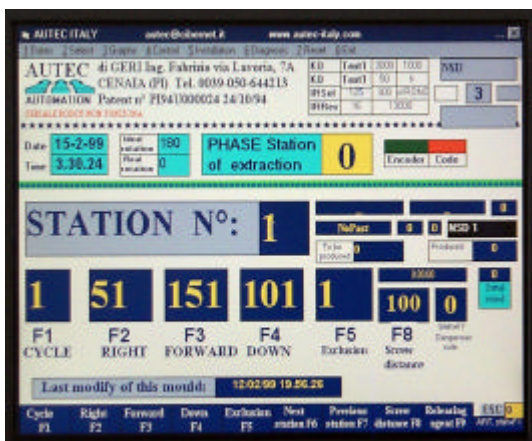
AUTEC ITALY autec@cibernet.it www.autec-italy.com

1 Runs 2 Select 3 Graphs 4 Control 5 Installation 6 Diagnosis 7 Reset 8 Exit

AUTEC di GERI Ing. Fabrizia via Lavoria, 7A CENAIA (PI) Tel. 0039-050-644213

AUTOMATION Patent n° PI94I000024 24/10/94

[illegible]

| K.D | Test1 | 2000 | 1000 |
|---|---|---|---|
| K.D | Test1 | 50 | 6 |
| IFISet | 125 | 600 | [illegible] |
| IFINev | 15 | 13000 | |

NSD

3

Date 15-2-99 Time 3.38.24

Ideal rotation 180 Real rotation 0

PHASE Station of extraction

0

Encoder Code

STATION N°: 1

NoPart 0 0 MSD 1

To be produced 0 Produced 0

0

30000 0

Detail mould

1 F1 CYCLE

51 F2 RIGHT

151 F3 FORWARD

101 F4 DOWN

1 F5 Exclusion

100 F8 Screw distance

0 Statsf? Dangerous side

Last modify of this mould: 12/02/99 19.56.26

Cycle F1 | Right F2 | Forward F3 | Down F4 | Exclusion F5 | Next station F6 | Previous station F7 | Screw distance F8 | Releasing signal F9 | ESC 0 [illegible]